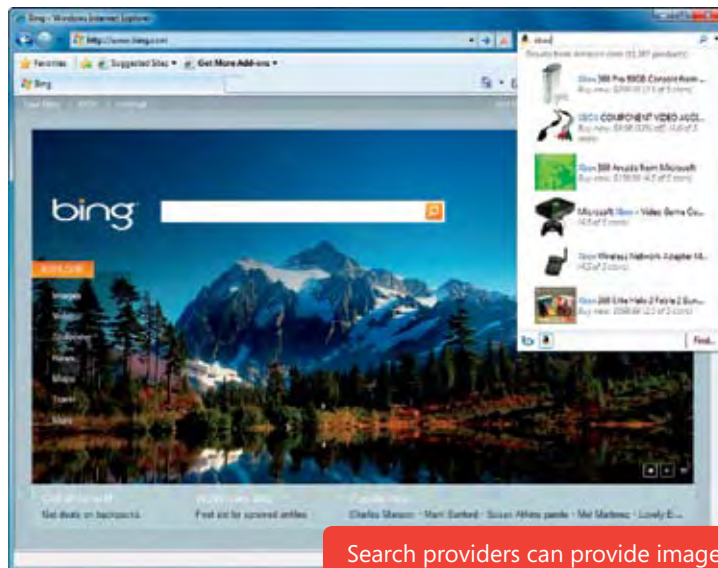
Bing - Windows Internet Explorer
http://www.bing.com
Favorites
Suggested Sites
Get More Add-ons
Bing
xbox
Results from Amazon.com (12,381 products)
Xbox 360 Pro 60GB Console from ...
XBOX COMPONENT VIDEO AUDI...
Xbox 360 Arcade from Microsoft
Microsoft Xbox - Video Game Co...
Xbox Wireless Network Adapter fo...
Xbox 360 Elite Halo 3 Fable 2 Bun...
Find...
bing
Images
Videos
Shopping
News
Maps
Travel
More
Get deals on backpacks
Find aid for sprained ankles
Charles Manson · Matt Sanford · Susan Atkins parole · Mel Martinez · Lovely E...
Search providers can provide image